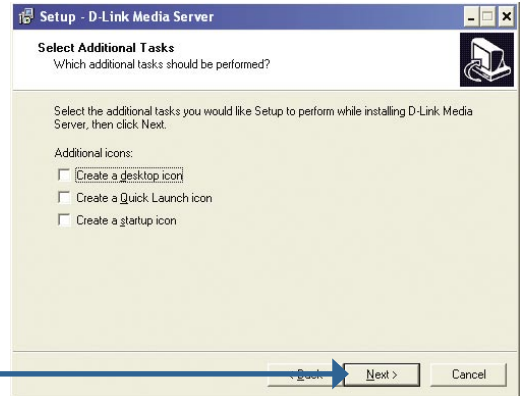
Setup - D-Link Media Server

Select Additional Tasks
Which additional tasks should be performed?

Select the additional tasks you would like Setup to perform while installing D-Link Media Server, then click Next.

Additional icons:

Create a desktop icon

Create a Quick Launch icon

Create a startup icon

< Back

Next >

Cancel